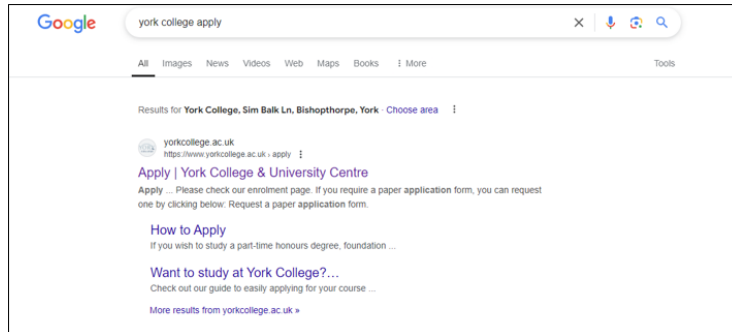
Google

york college apply

All Images News Videos Web Maps Books ⋮ More Tools

Results for York College, Sim Balk Ln, Bishopthorpe, York · Choose area ⋮

yorkcollege.ac.uk
https://www.yorkcollege.ac.uk › apply ⋮

Apply | York College & University Centre

Apply ... Please check our enrolment page. If you require a paper application form, you can request one by clicking below: Request a paper application form.

How to Apply

If you wish to study a part-time honours degree, foundation ...

Want to study at York College?...

Check out our guide to easily applying for your course ...

More results from yorkcollege.ac.uk »